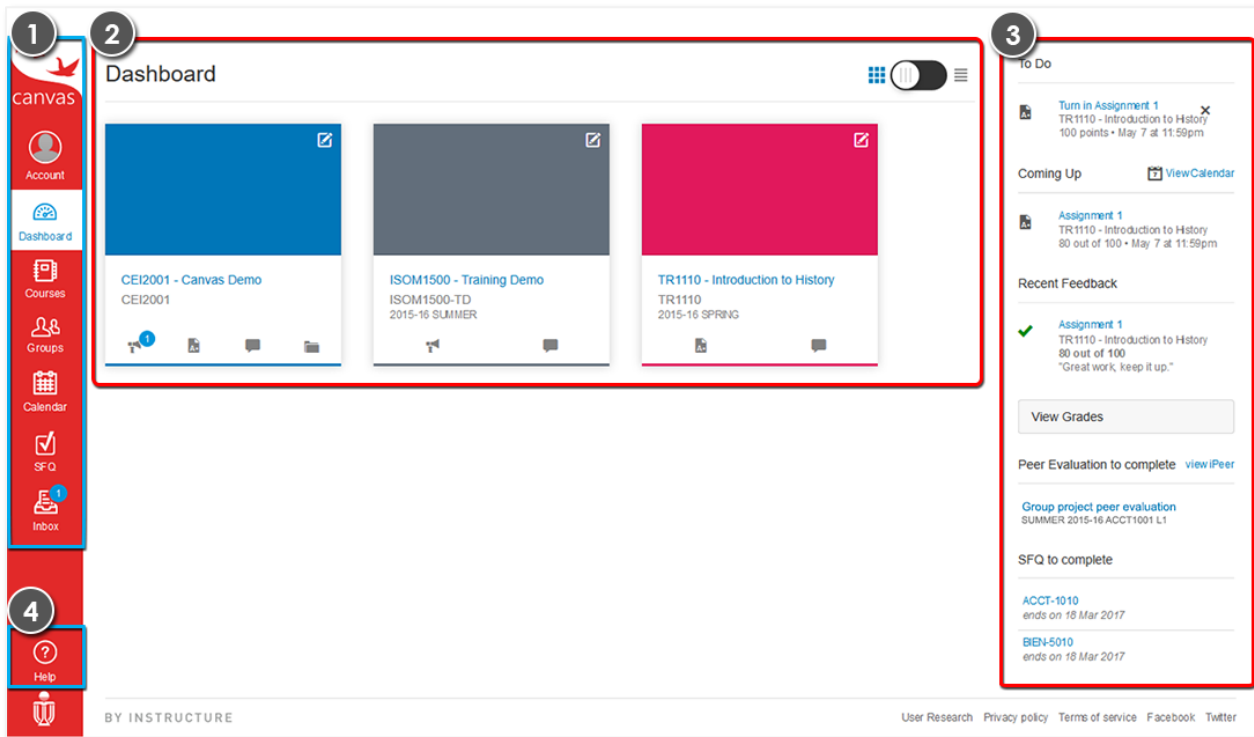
1

canvas

Account

Dashboard

Courses

Groups

Calendar

SFQ

1
Inbox

4

Help

2

Dashboard

CEI2001 - Canvas Demo
CEI2001

1

ISOM1500 - Training Demo
ISOM1500-TD
2015-16 SUMMER

TR1110 - Introduction to History
TR1110
2015-16 SPRING

3

To Do

Turn in Assignment 1
TR1110 - Introduction to History
100 points • May 7 at 11:59pm

Coming Up
View Calendar

Assignment 1
TR1110 - Introduction to History
80 out of 100 • May 7 at 11:59pm

Recent Feedback

Assignment 1
TR1110 - Introduction to History
80 out of 100
"Great work, keep it up."

View Grades

Peer Evaluation to complete
view iPeer

Group project peer evaluation
SUMMER 2015-16 ACCT1001 L1

SFQ to complete

ACCT-1010
ends on 18 Mar 2017

BIEN-5010
ends on 18 Mar 2017

BY INSTRUCTURE

User Research Privacy policy Terms of service Facebook Twitter